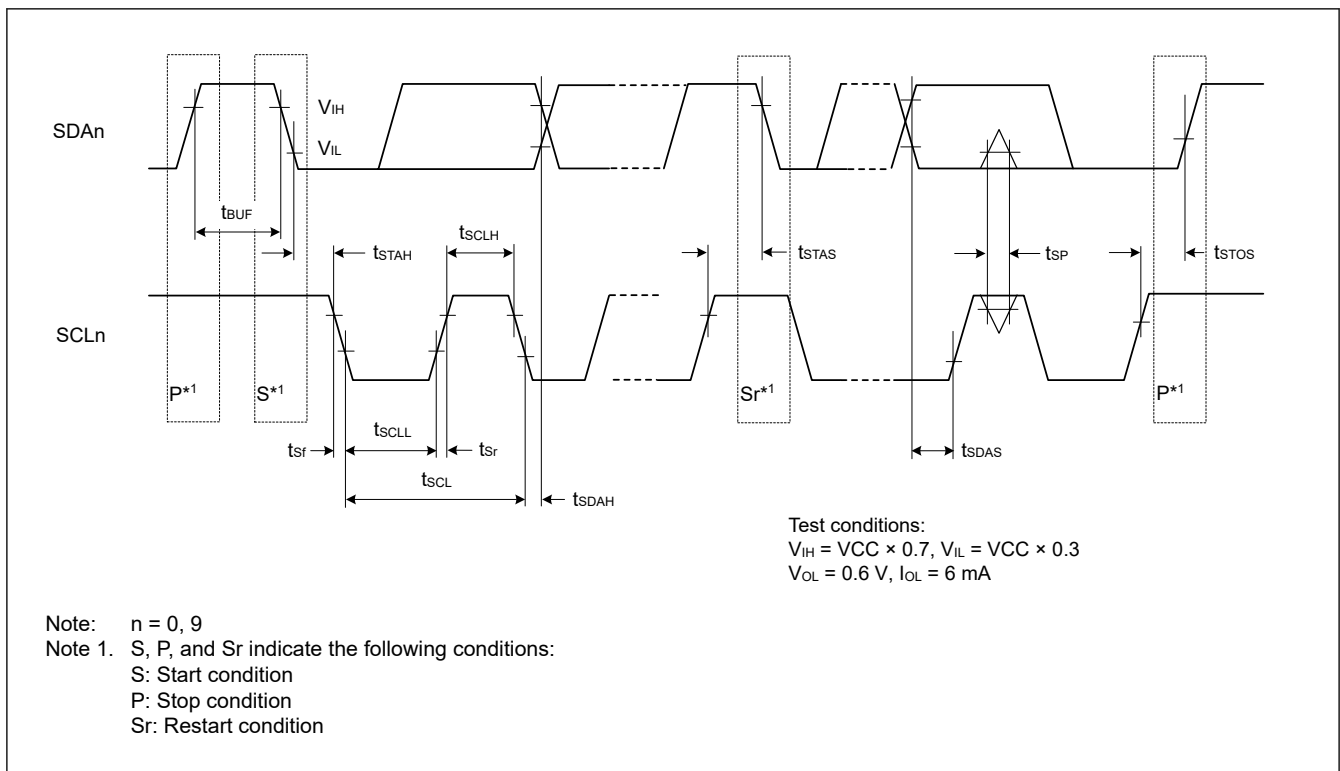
$V_{IH}$
$V_{IL}$
SDAn
$t_{BUF}$
$t_{STAH}$
$t_{SCLH}$
$t_{STAS}$
$t_{SP}$
$t_{STOS}$
SCLn
P*1
S*1
Sr*1
P*1
$t_{SCLL}$
$t_{Sf}$
$t_{Sr}$
$t_{SDAS}$
$t_{SCL}$
$t_{SDAH}$

Test conditions:
$V_{IH}$ = VCC × 0.7, $V_{IL}$ = VCC × 0.3
$V_{OL}$ = 0.6 V, $I_{OL}$ = 6 mA

Note: n = 0, 9
Note 1. S, P, and Sr indicate the following conditions:
S: Start condition
P: Stop condition
Sr: Restart condition